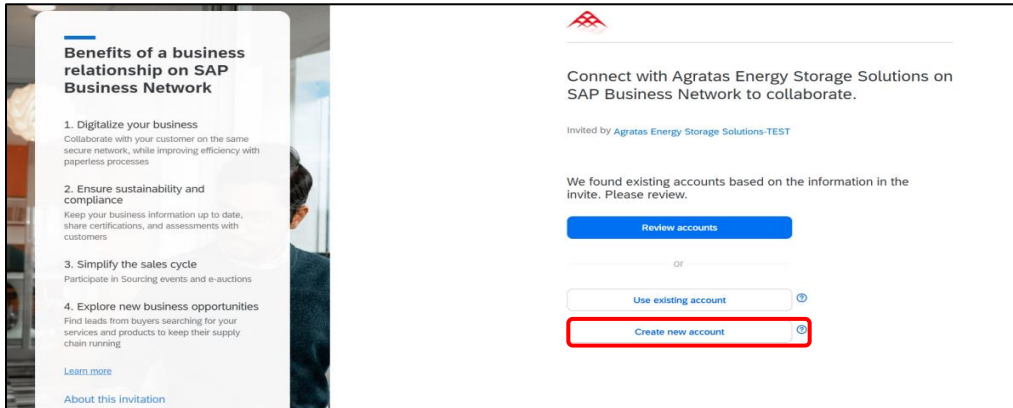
Benefits of a business relationship on SAP Business Network

1. Digitalize your business
Collaborate with your customer on the same secure network, while improving efficiency with paperless processes

2. Ensure sustainability and compliance
Keep your business information up to date, share certifications, and assessments with customers

3. Simplify the sales cycle
Participate in Sourcing events and e-auctions

4. Explore new business opportunities
Find leads from buyers searching for your services and products to keep their supply chain running

Learn more

About this invitation

Connect with Agratas Energy Storage Solutions on SAP Business Network to collaborate.

Invited by Agratas Energy Storage Solutions-TEST

We found existing accounts based on the information in the invite. Please review.

Review accounts

or

Use existing account

Create new account